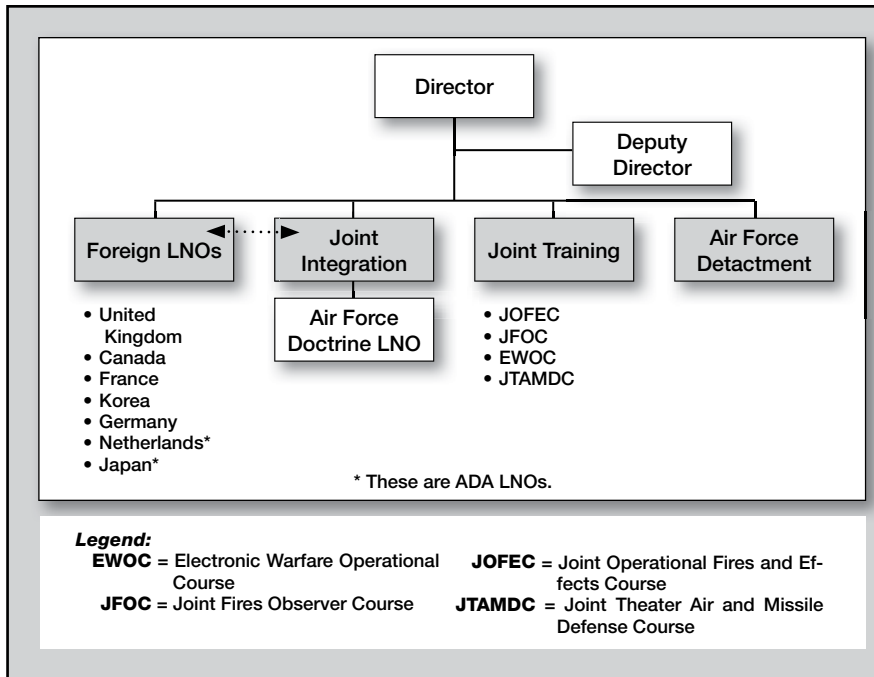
Director

Deputy Director

Foreign LNOs

Joint Integration

Joint Training

Air Force Detachment

Air Force Doctrine LNO

• United Kingdom
• Canada
• France
• Korea
• Germany
• Netherlands*
• Japan*

• JOFEC
• JFOC
• EWOC
• JTAMDC

* These are ADA LNOs.

*Legend:*
**EWOC** = Electronic Warfare Operational Course
**JFOC** = Joint Fires Observer Course
**JOFEC** = Joint Operational Fires and Effects Course
**JTAMDC** = Joint Theater Air and Missile Defense Course